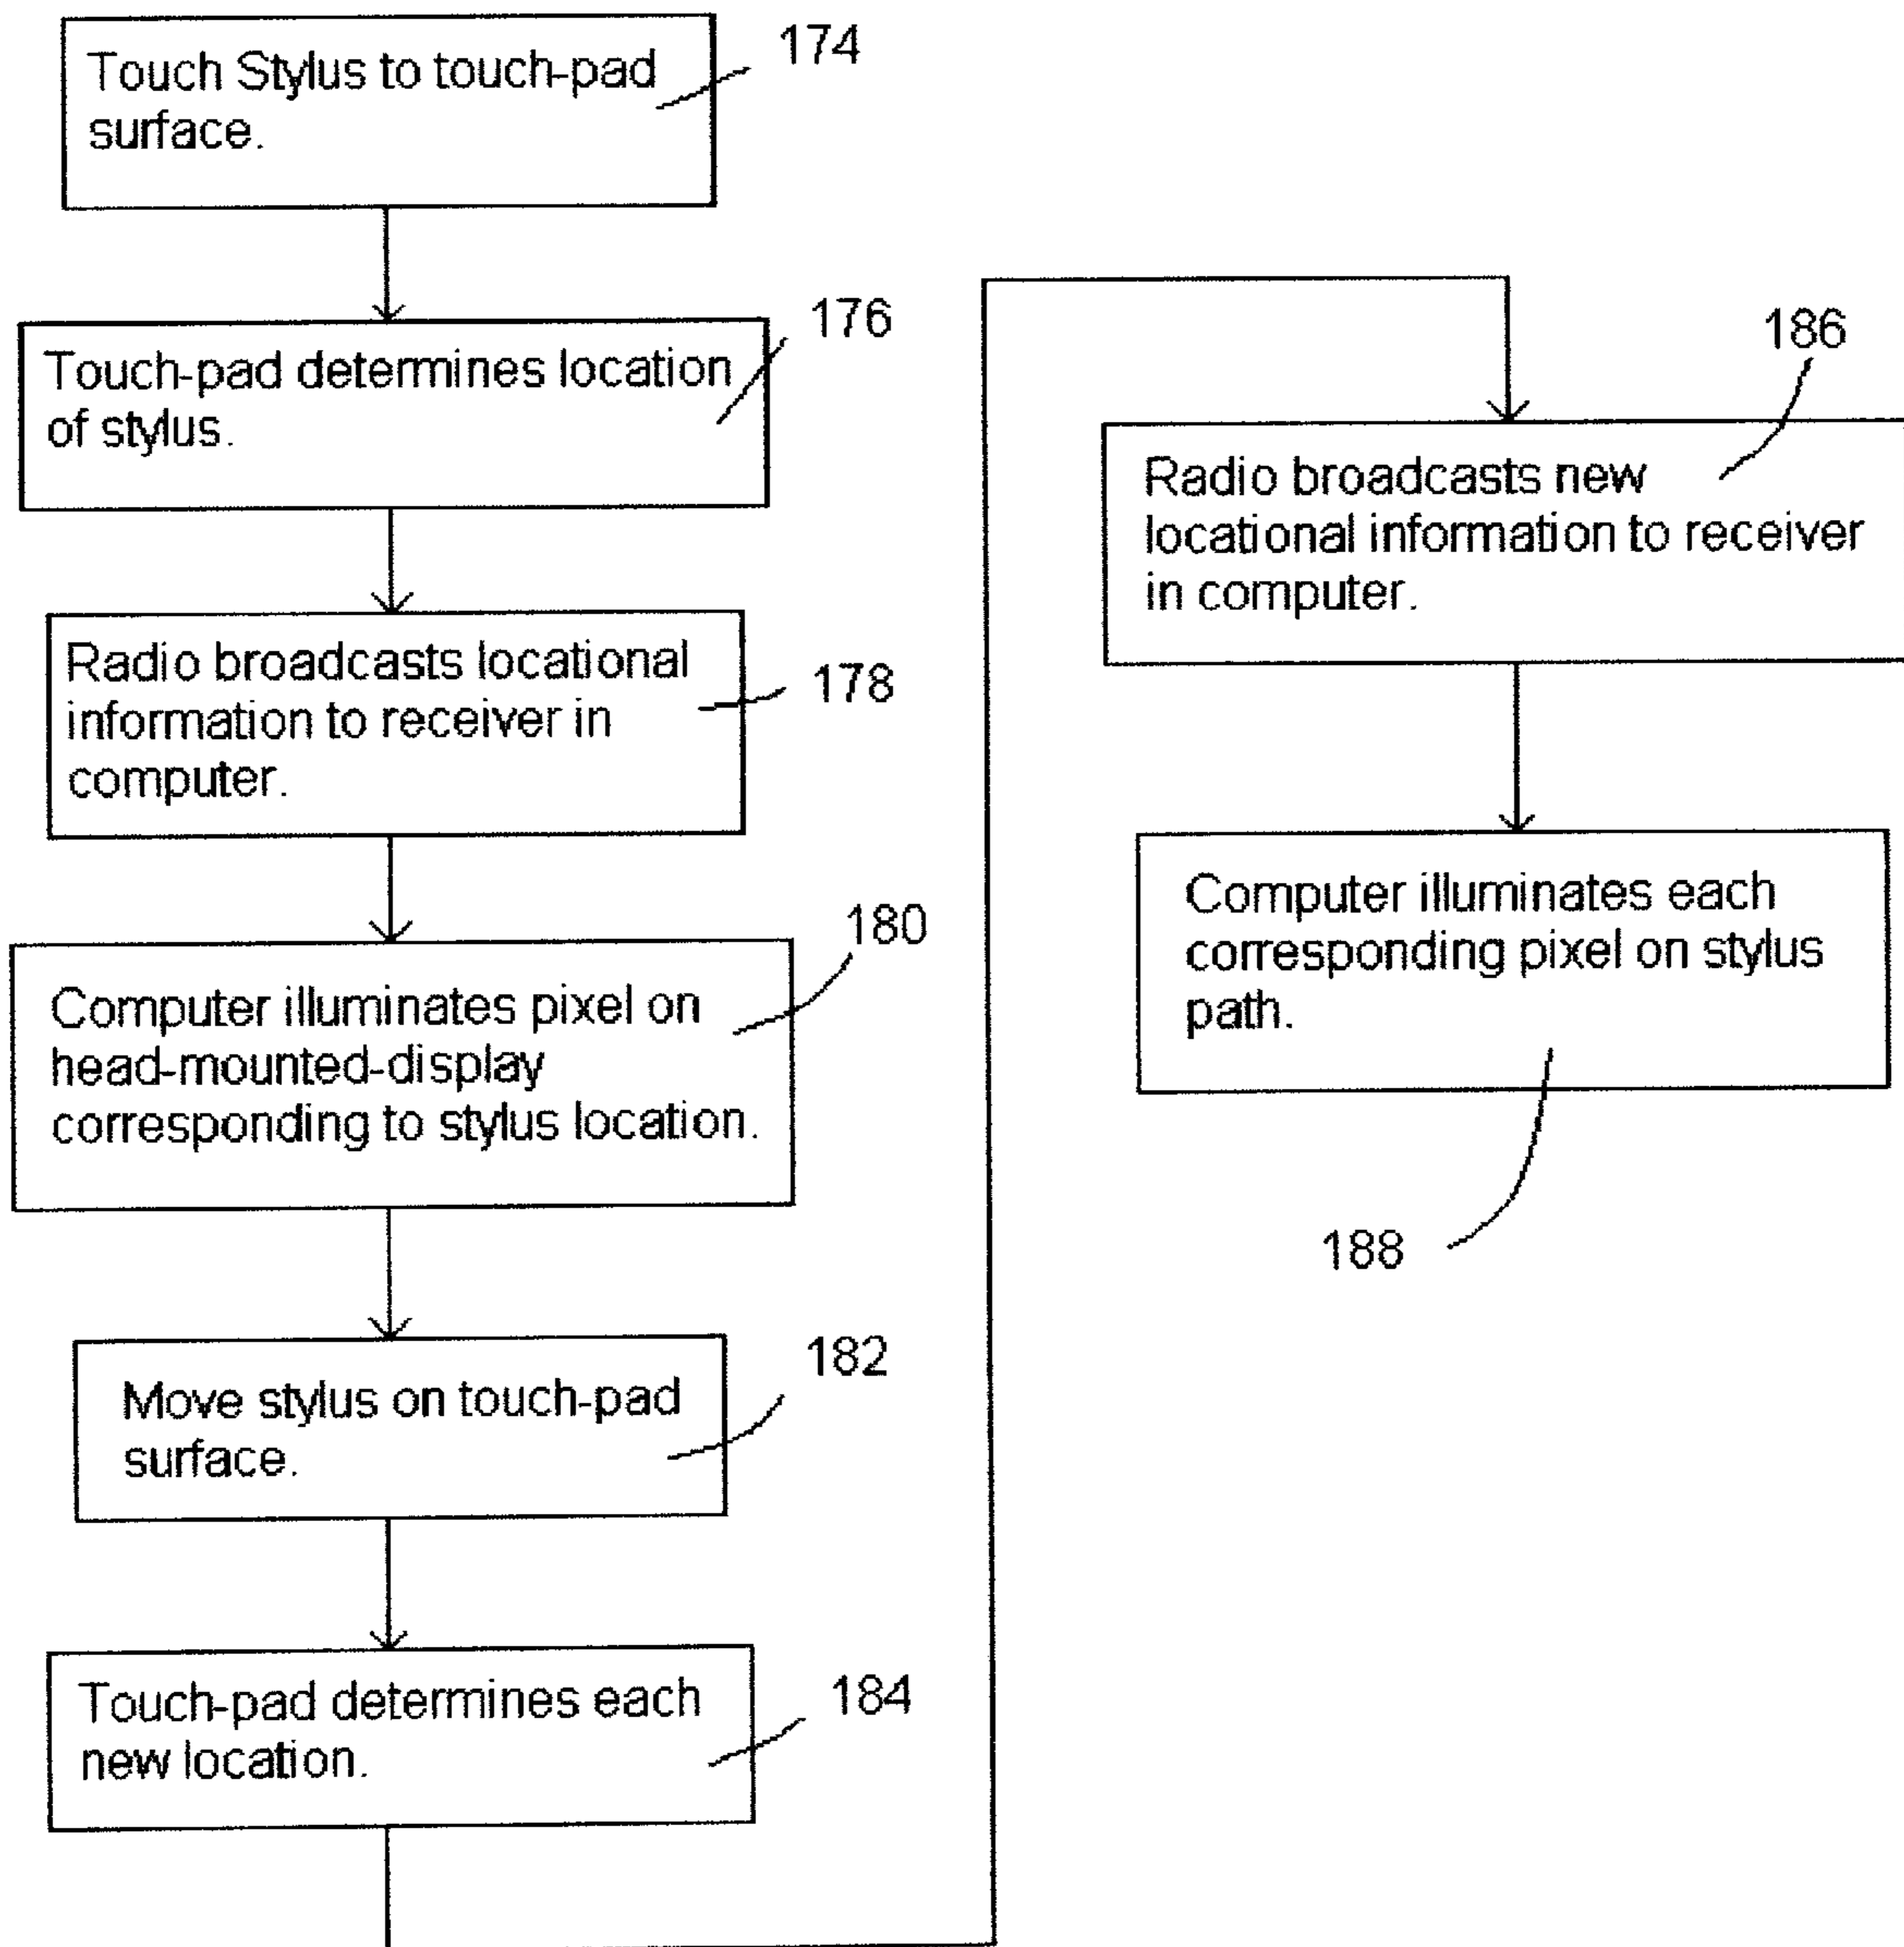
Touch Stylus to touch-pad surface.

174

Touch-pad determines location of stylus.

176

Radio broadcasts locational information to receiver in computer.

178

Computer illuminates pixel on head-mounted-display corresponding to stylus location.

180

Move stylus on touch-pad surface.

182

Touch-pad determines each new location.

184

186

Radio broadcasts new locational information to receiver in computer.

Computer illuminates each corresponding pixel on stylus path.

188